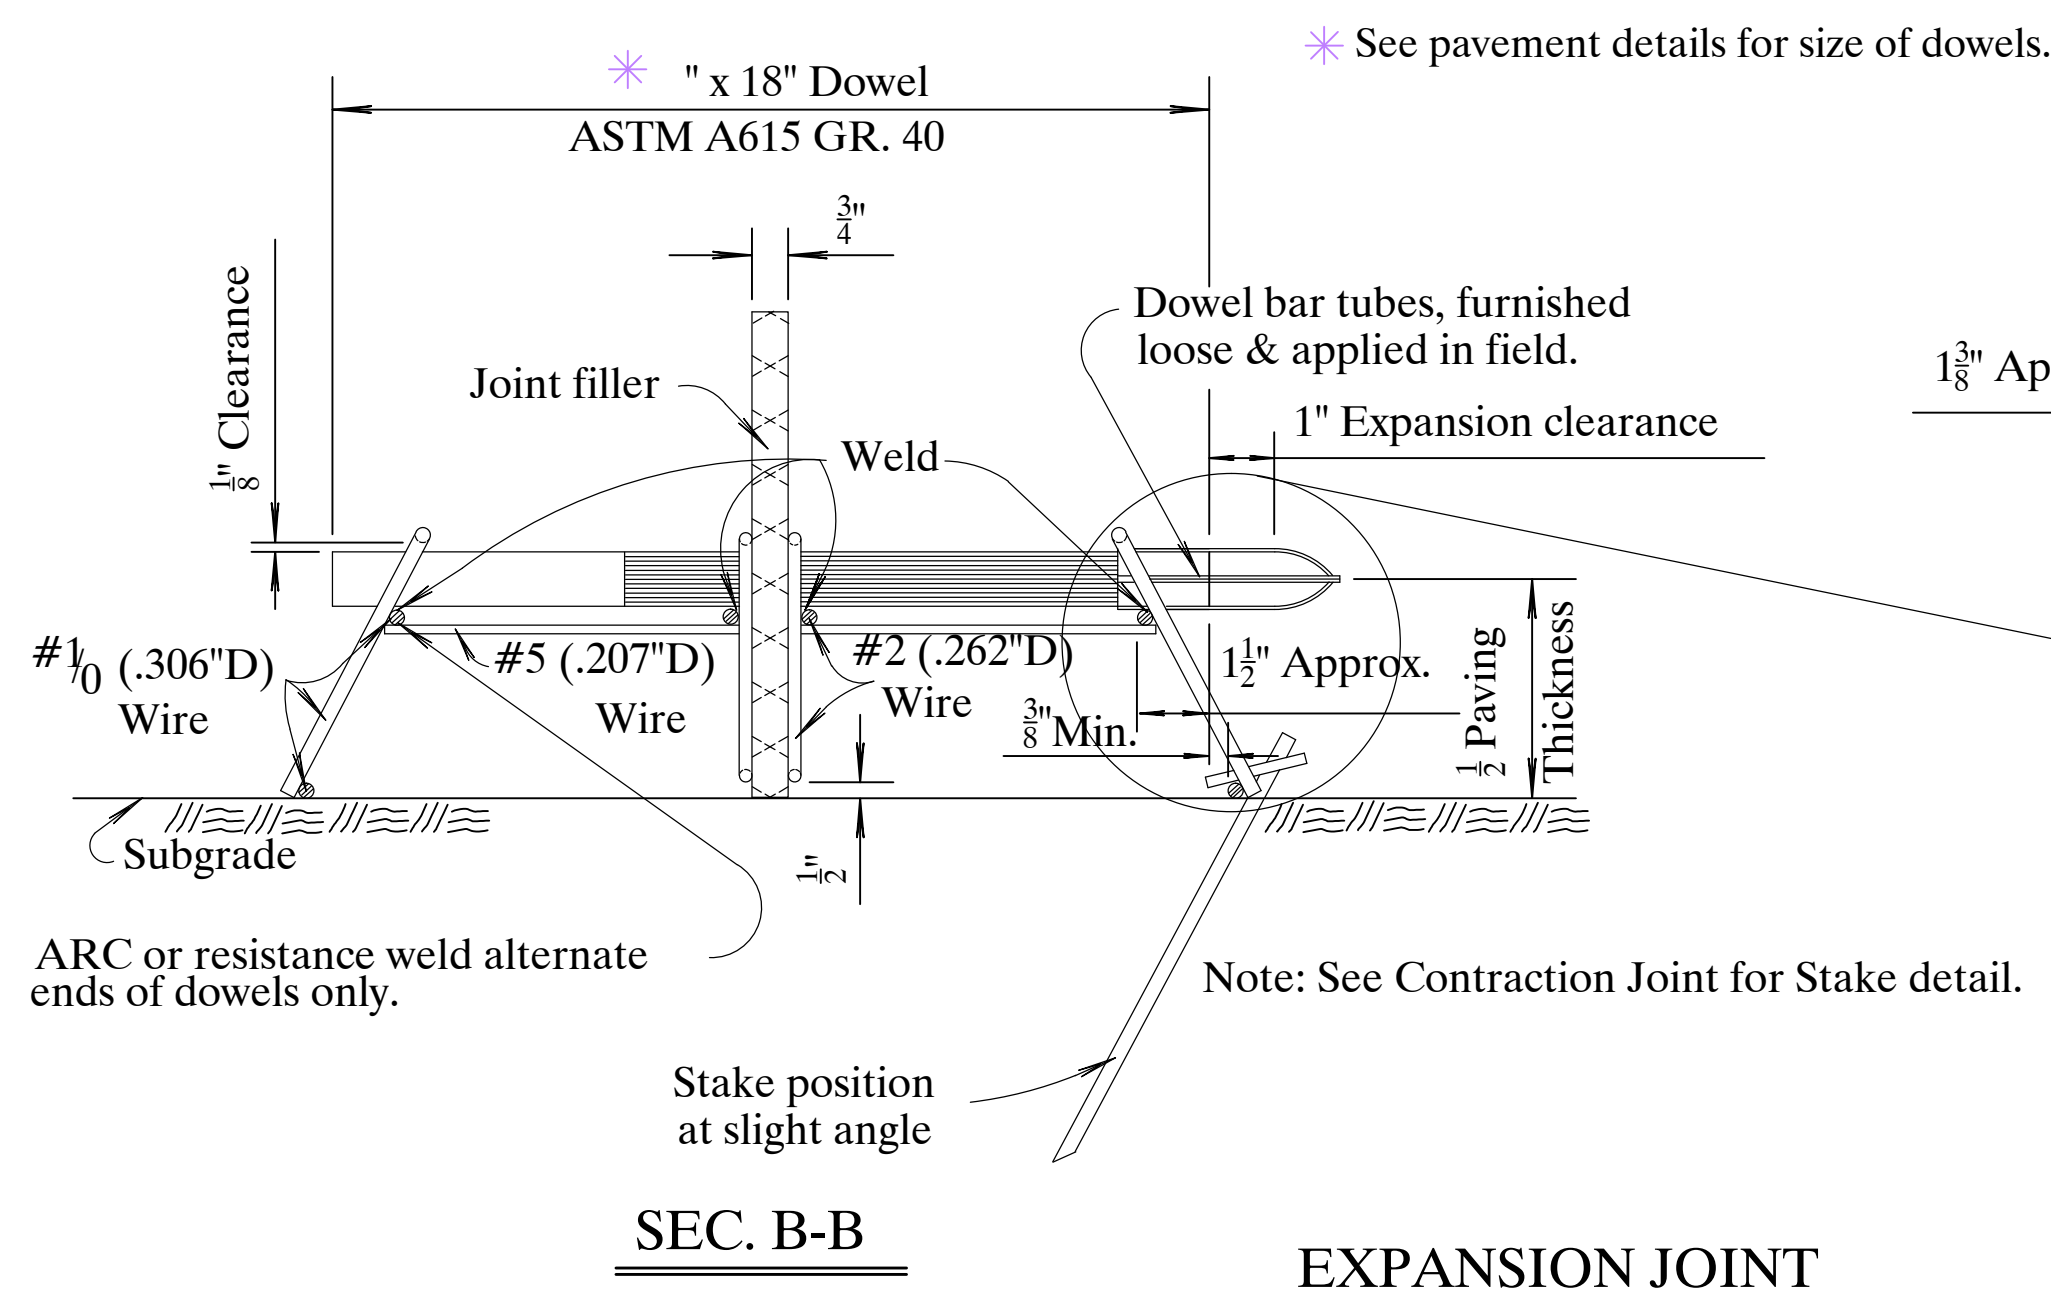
✳ See pavement details for size of dowels.

✳ " x 18" Dowel
ASTM A615 GR. 40

$\frac{3}{4}$"

$\frac{1}{8}$" Clearance

Dowel bar tubes, furnished loose & applied in field.

$1\frac{3}{8}$" Ap

Joint filler

1" Expansion clearance

Weld

#1/0 (.306"D) Wire

#5 (.207"D) Wire

#2 (.262"D) Wire

$1\frac{1}{2}$" Approx.

$\frac{3}{8}$" Min.

$\frac{1}{2}$ Paving Thickness

Subgrade

$\frac{1}{2}$"

ARC or resistance weld alternate ends of dowels only.

Note: See Contraction Joint for Stake detail.

Stake position at slight angle

SEC. B-B

EXPANSION JOINT